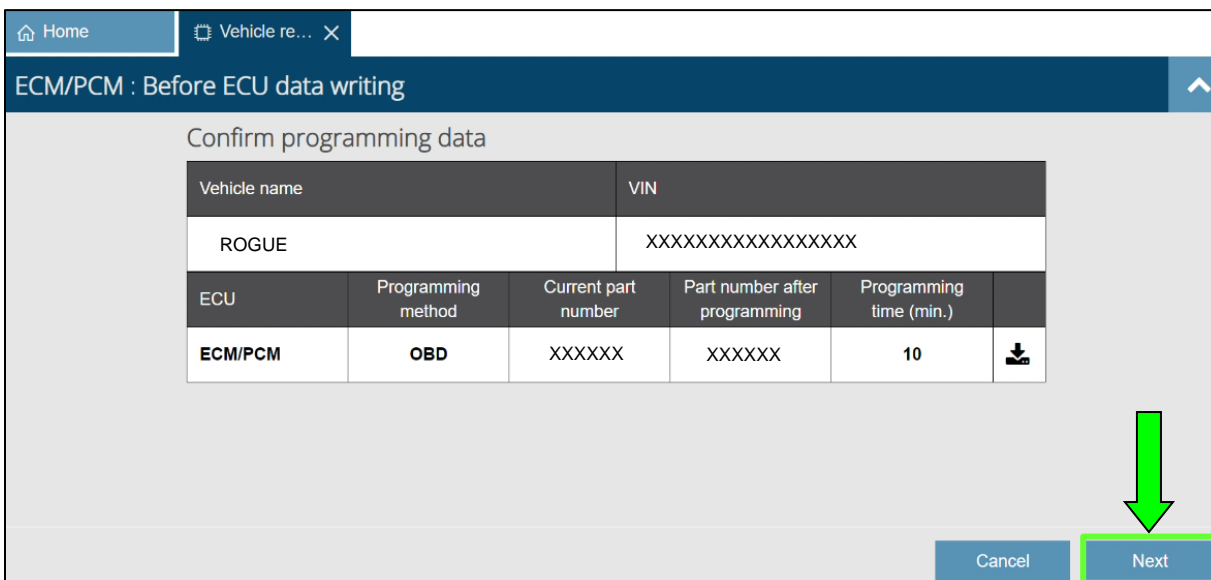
Home | Vehicle re... ✕

ECM/PCM : Before ECU data writing

Confirm programming data

| Vehicle name | VIN |
|---|---|
| ROGUE | XXXXXXXXXXXXXXXXX |

| ECU | Programming method | Current part number | Part number after programming | Programming time (min.) | |
|---|---|---|---|---|---|
| ECM/PCM | OBD | XXXXXX | XXXXXX | 10 | |

Cancel | Next